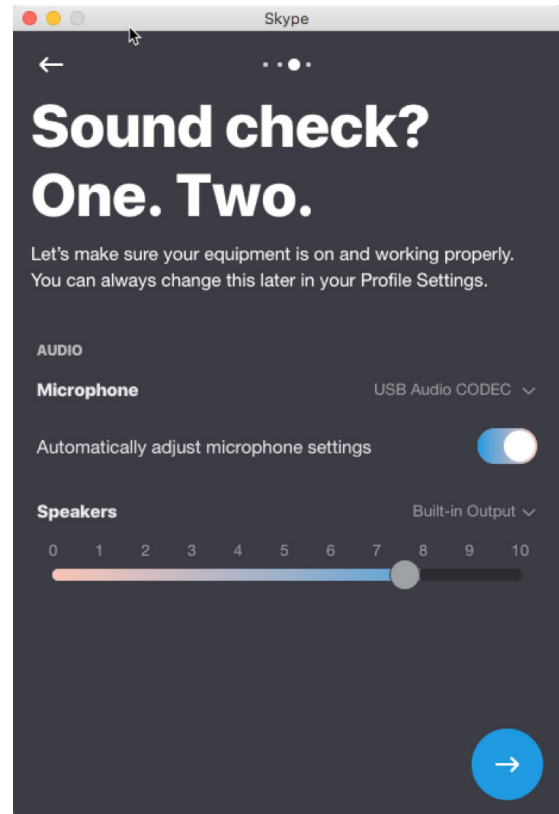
Skype

Sound check? One. Two.

Let's make sure your equipment is on and working properly. You can always change this later in your Profile Settings.

AUDIO

Microphone

USB Audio CODEC

Automatically adjust microphone settings

Speakers

Built-in Output

0 1 2 3 4 5 6 7 8 9 10